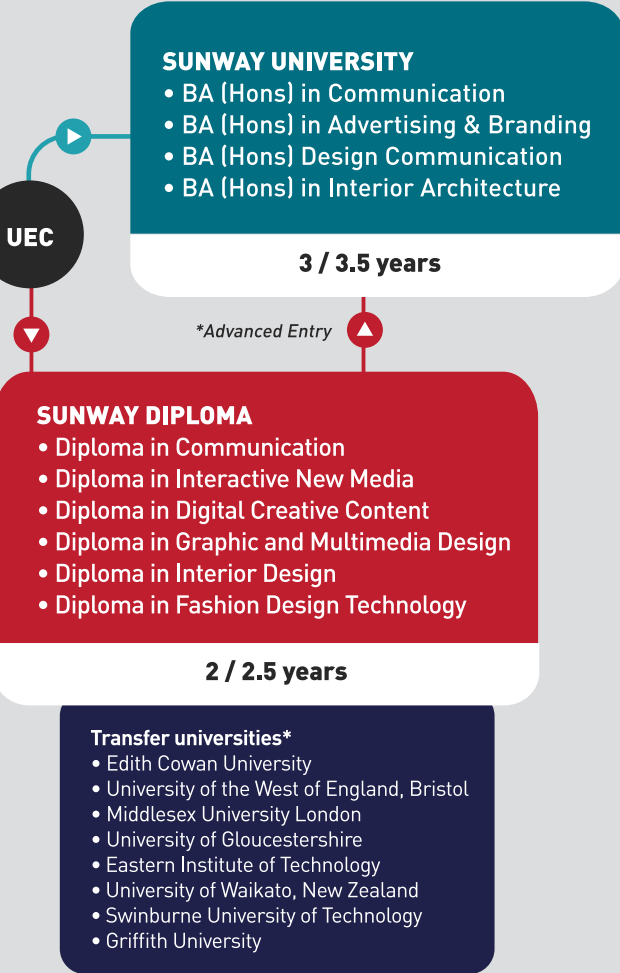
SUNWAY UNIVERSITY
• BA (Hons) in Communication
• BA (Hons) in Advertising & Branding
• BA (Hons) Design Communication
• BA (Hons) in Interior Architecture

3 / 3.5 years

UEC

*Advanced Entry

SUNWAY DIPLOMA
• Diploma in Communication
• Diploma in Interactive New Media
• Diploma in Digital Creative Content
• Diploma in Graphic and Multimedia Design
• Diploma in Interior Design
• Diploma in Fashion Design Technology

2 / 2.5 years

Transfer universities*
• Edith Cowan University
• University of the West of England, Bristol
• Middlesex University London
• University of Gloucestershire
• Eastern Institute of Technology
• University of Waikato, New Zealand
• Swinburne University of Technology
• Griffith University